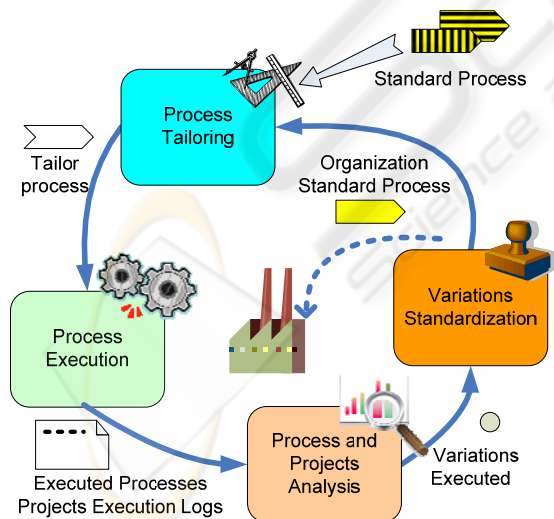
Standard Process

Process Tailoring

Tailor process

Organization Standard Process

Process Execution

Variations Standardization

Process and Projects Analysis

Variations Executed

Executed Processes Projects Execution Logs